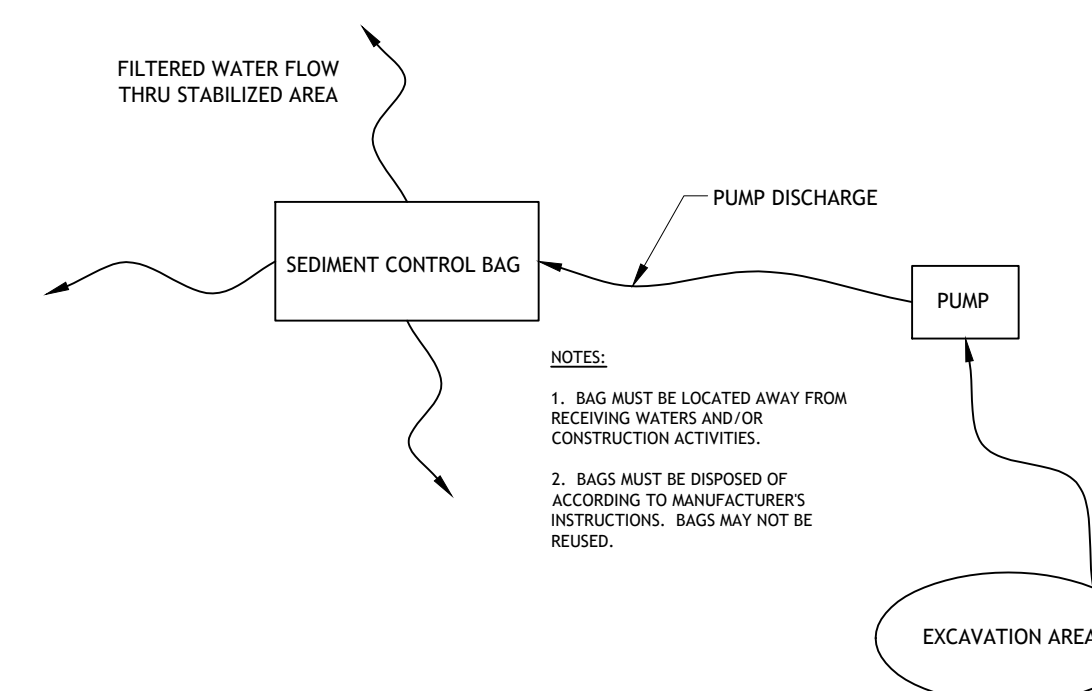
FILTERED WATER FLOW THRU STABILIZED AREA

PUMP DISCHARGE

SEDIMENT CONTROL BAG

PUMP

NOTES:

1. BAG MUST BE LOCATED AWAY FROM RECEIVING WATERS AND/OR CONSTRUCTION ACTIVITIES.

2. BAGS MUST BE DISPOSED OF ACCORDING TO MANUFACTURER'S INSTRUCTIONS. BAGS MAY NOT BE REUSED.

EXCAVATION AREA